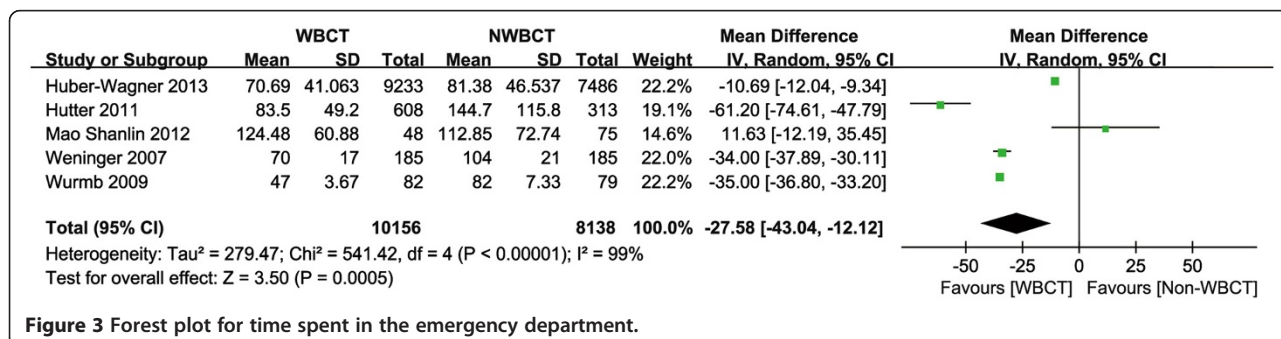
| Study or Subgroup | WBCT Mean | WBCT SD | WBCT Total | NWBCT Mean | NWBCT SD | NWBCT Total | Weight | Mean Difference IV, Random, 95% CI |
|---|---|---|---|---|---|---|---|---|
| Huber-Wagner 2013 | 70.69 | 41.063 | 9233 | 81.38 | 46.537 | 7486 | 22.2% | -10.69 [-12.04, -9.34] |
| Hutter 2011 | 83.5 | 49.2 | 608 | 144.7 | 115.8 | 313 | 19.1% | -61.20 [-74.61, -47.79] |
| Mao Shanlin 2012 | 124.48 | 60.88 | 48 | 112.85 | 72.74 | 75 | 14.6% | 11.63 [-12.19, 35.45] |
| Weninger 2007 | 70 | 17 | 185 | 104 | 21 | 185 | 22.0% | -34.00 [-37.89, -30.11] |
| Wurmb 2009 | 47 | 3.67 | 82 | 82 | 7.33 | 79 | 22.2% | -35.00 [-36.80, -33.20] |
| **Total (95% CI)** | | | **10156** | | | **8138** | **100.0%** | **-27.58 [-43.04, -12.12]** |

Heterogeneity: Tau² = 279.47; Chi² = 541.42, df = 4 (P < 0.00001); I² = 99%
Test for overall effect: Z = 3.50 (P = 0.0005)

Mean Difference
IV, Random, 95% CI

-50 -25 0 25 50
Favours [WBCT] Favours [Non-WBCT]

**Figure 3 Forest plot for time spent in the emergency department.**